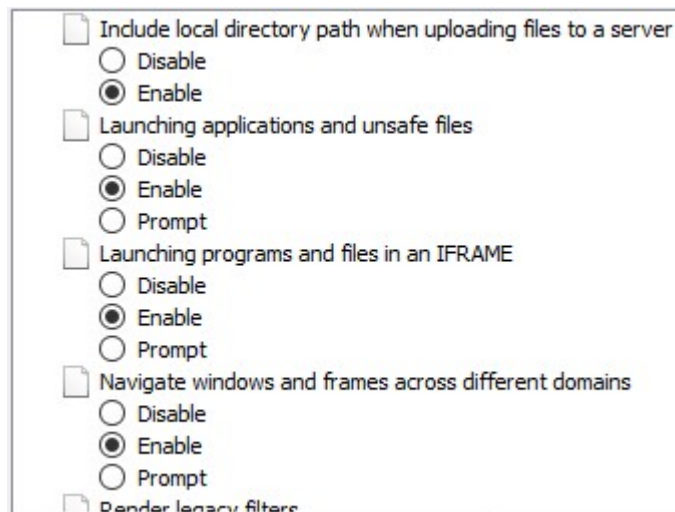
Include local directory path when uploading files to a server
Disable
Enable
Launching applications and unsafe files
Disable
Enable
Prompt
Launching programs and files in an IFRAME
Disable
Enable
Prompt
Navigate windows and frames across different domains
Disable
Enable
Prompt
Render legacy filters